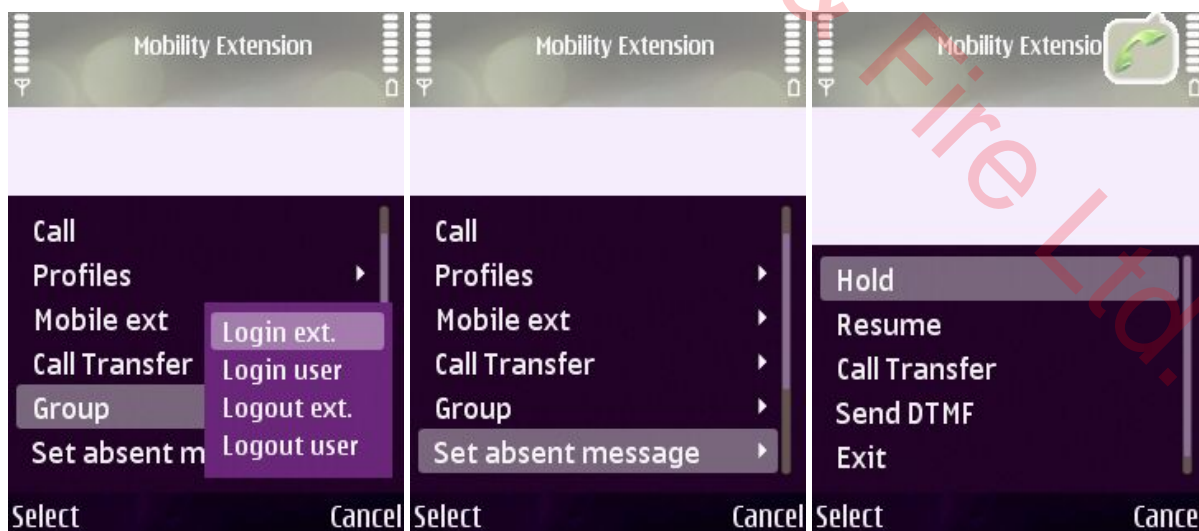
Mobility Extension

Call
Profiles
Mobile ext
Call Transfer
Group
Set absent m

Login ext.
Login user
Logout ext.
Logout user

Select
Cancel

Mobility Extension

Call
Profiles
Mobile ext
Call Transfer
Group
Set absent message

Select
Cancel

Mobility Extensio

Hold
Resume
Call Transfer
Send DTMF
Exit

Select
Cance

Fire Ltd.